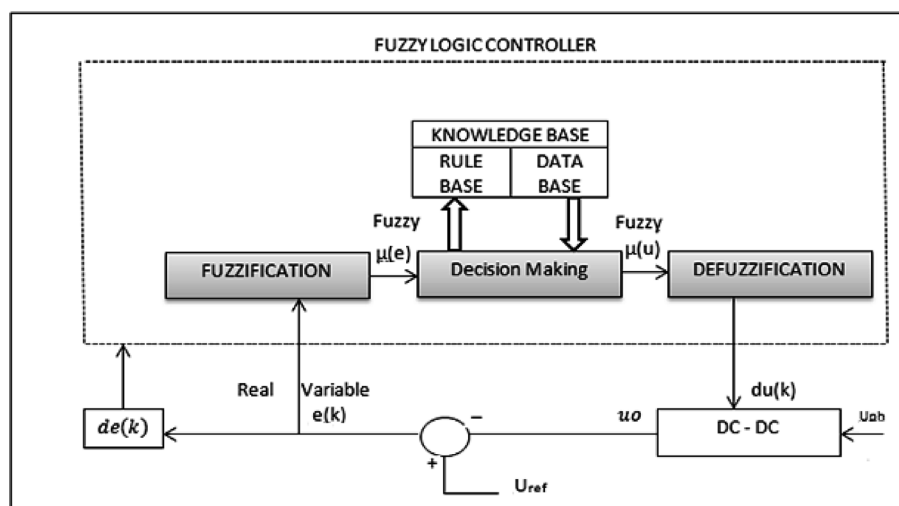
FUZZY LOGIC CONTROLLER

KNOWLEDGE BASE

RULE BASE

DATA BASE

Fuzzy $\mu(e)$

Fuzzy $\mu(u)$

FUZZIFICATION

Decision Making

DEFUZZIFICATION

Real

Variable e(k)

du(k)

$de(k)$

$uo$

DC - DC

Upb

$-$

$+$

$U_{ref}$